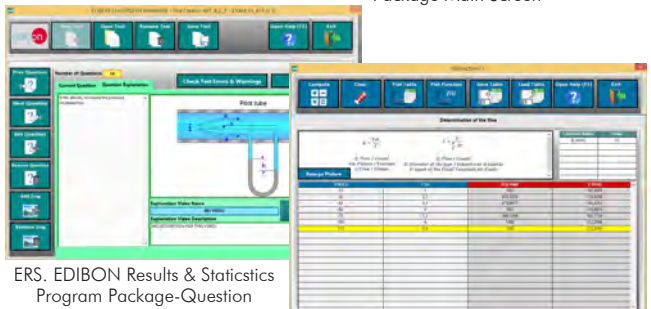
Package Main Screen

Exit

Number of Questions

Check Test Errors & Warnings

Current Question

Question Explanation

Pitot tube

Explanation Video Name

Explanation Video Description

Exit

Determination of the flow

Remove Picture

ERS. EDIBON Results & Staticstics Program Package-Question